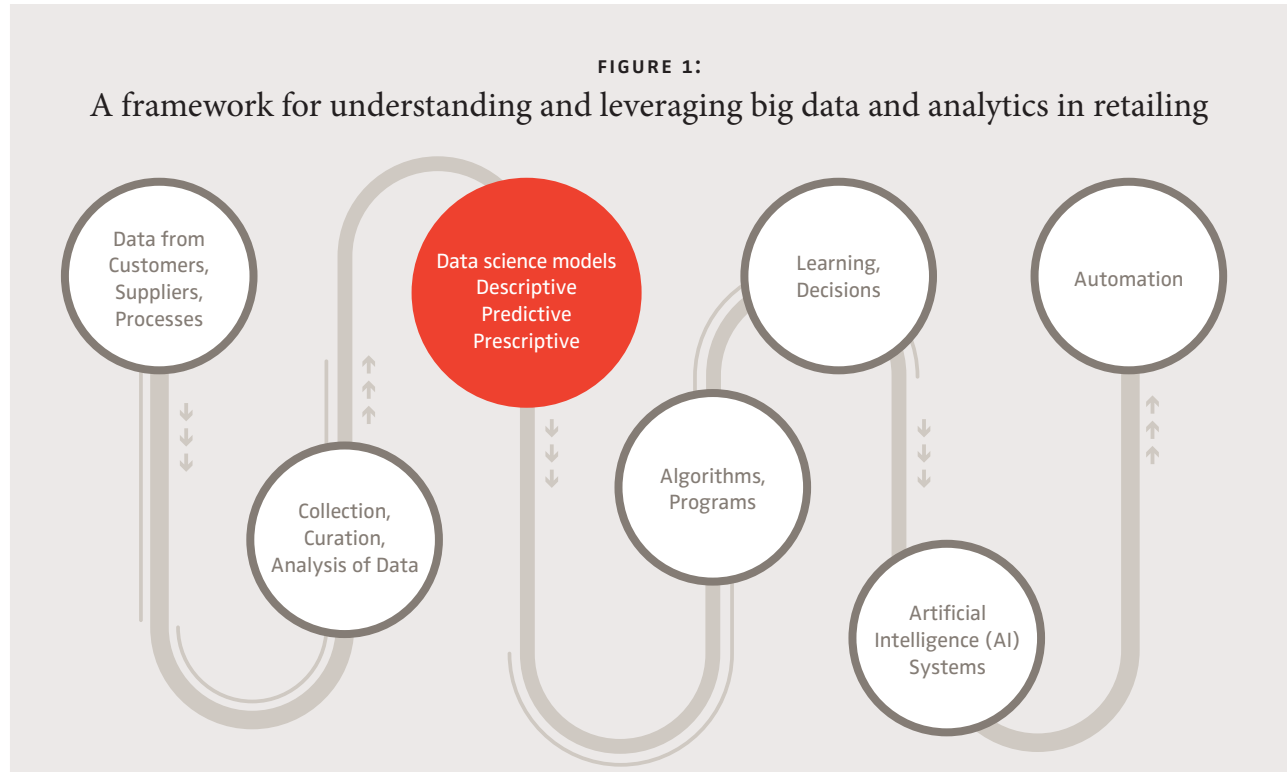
FIGURE 1:
A framework for understanding and leveraging big data and analytics in retailing

Data from Customers, Suppliers, Processes

Collection, Curation, Analysis of Data

Data science models
Descriptive
Predictive
Prescriptive

Algorithms, Programs

Learning, Decisions

Artificial Intelligence (AI) Systems

Automation